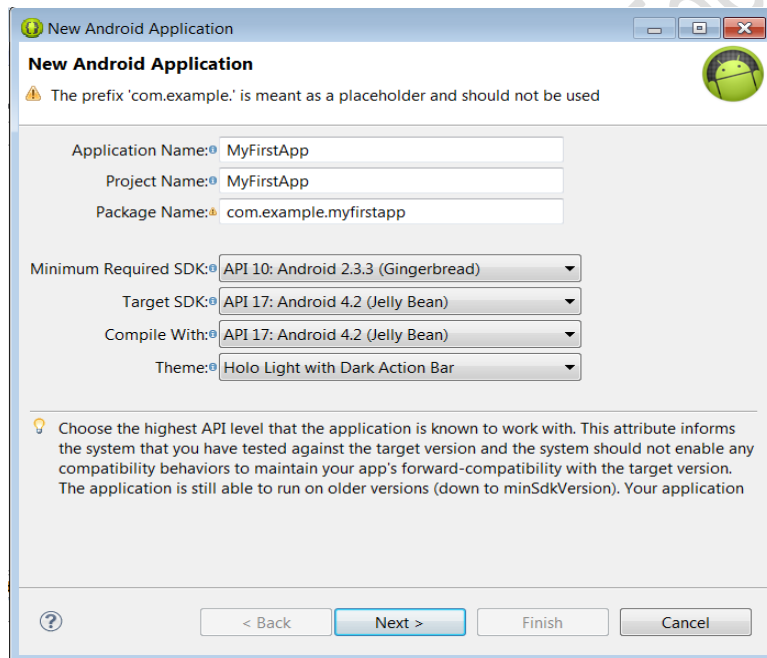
New Android Application

New Android Application

The prefix 'com.example.' is meant as a placeholder and should not be used

Application Name: MyFirstApp

Project Name: MyFirstApp

Package Name: com.example.myfirstapp

Minimum Required SDK: API 10: Android 2.3.3 (Gingerbread)

Target SDK: API 17: Android 4.2 (Jelly Bean)

Compile With: API 17: Android 4.2 (Jelly Bean)

Theme: Holo Light with Dark Action Bar

Choose the highest API level that the application is known to work with. This attribute informs the system that you have tested against the target version and the system should not enable any compatibility behaviors to maintain your app's forward-compatibility with the target version. The application is still able to run on older versions (down to minSdkVersion). Your application

?

< Back

Next >

Finish

Cancel